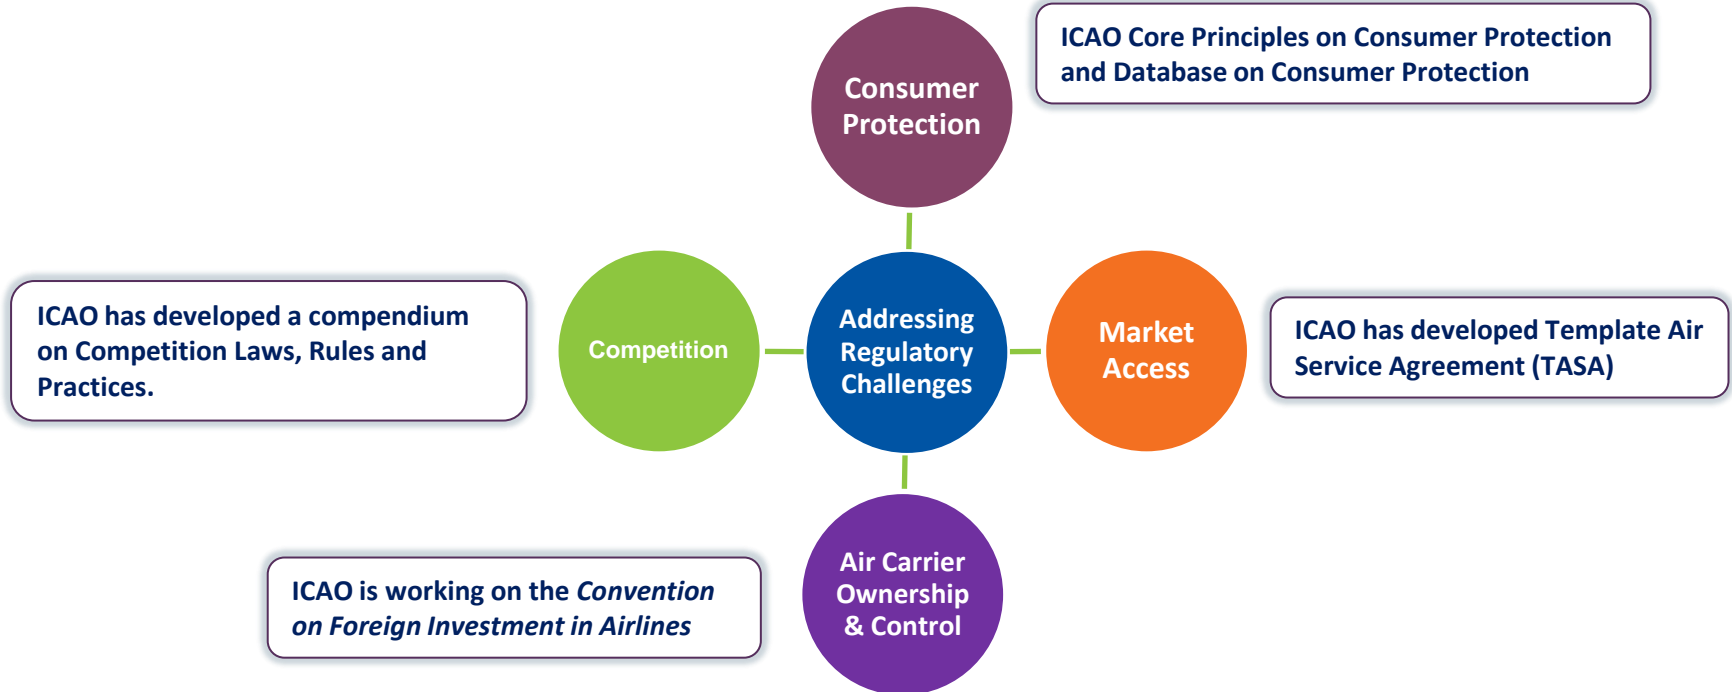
Consumer Protection

ICAO Core Principles on Consumer Protection and Database on Consumer Protection

ICAO has developed a compendium on Competition Laws, Rules and Practices.

Competition

Addressing Regulatory Challenges

Market Access

ICAO has developed Template Air Service Agreement (TASA)

ICAO is working on the *Convention on Foreign Investment in Airlines*

Air Carrier Ownership & Control